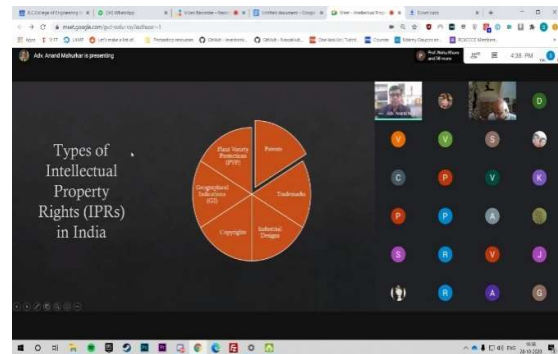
Adv. Anand Mohurkar is presenting

4:38 PM

Types of Intellectual Property Rights (IPRs) in India

Patents

Trademarks

Industrial Designs

Copyrights

Geographical Indications (GI)

Plant Variety Protection (PVP)

D

V

V

S

C

P

V

K

P

P

A

P

S

R

V

J

R

A

G

meet.google.com